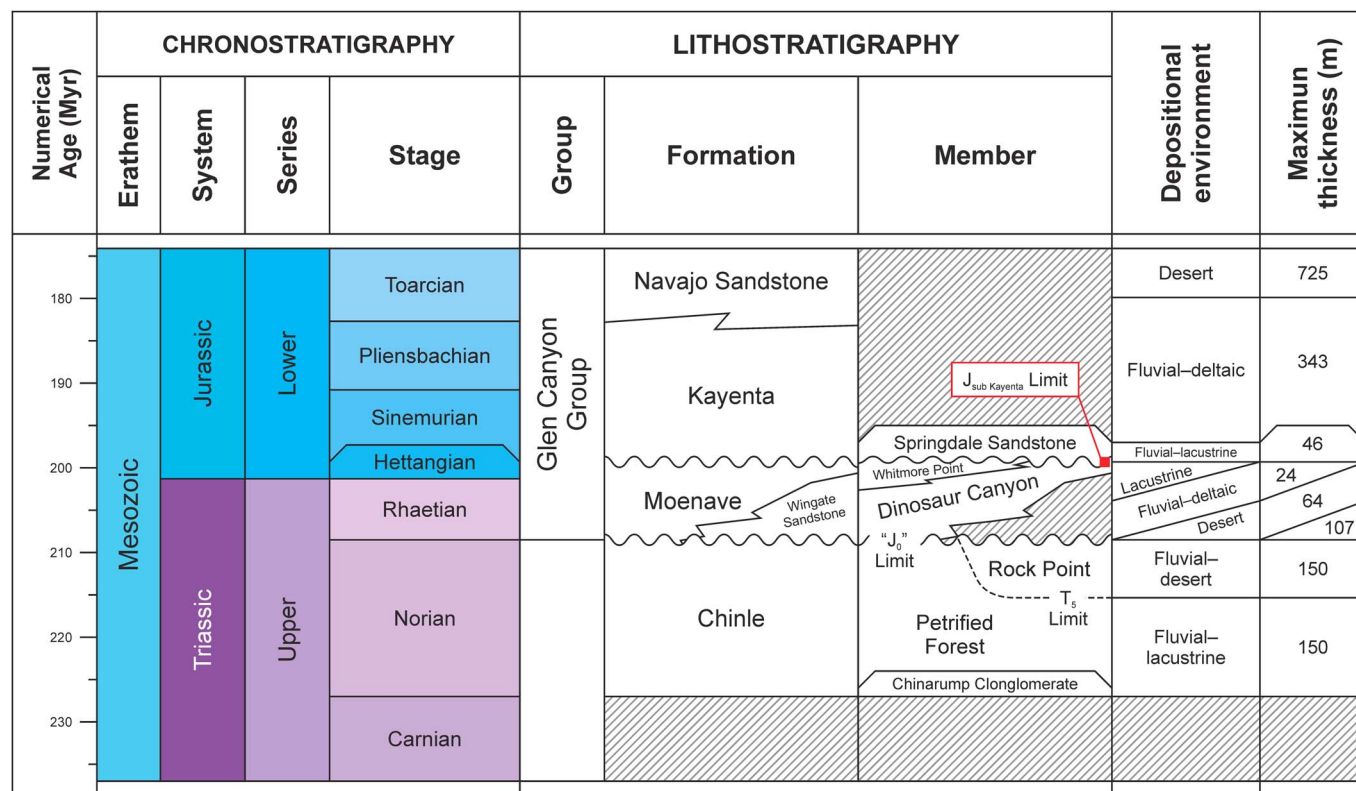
| Numerical Age (Myr) | CHRONOSTRATIGRAPHY Erathem | System | Series | Stage | LITHOSTRATIGRAPHY Group | Formation | Member | Depositional environment | Maximun thickness (m) |
|---|---|---|---|---|---|---|---|---|---|
| 180 | Mesozoic | Jurassic | Lower | Toarcian | Glen Canyon Group | Navajo Sandstone | | Desert | 725 |
| 190 | | | | Pliensbachian | | Kayenta | $J_{sub\ Kayenta}$ Limit | Fluvial–deltaic | 343 |
| | | | | Sinemurian | | | Springdale Sandstone | Fluvial–lacustrine | 46 |
| 200 | | | | Hettangian | | | Whitmore Point | Lacustrine | 24 |
| | | Triassic | Upper | Rhaetian | | Moenave / Wingate Sandstone | Dinosaur Canyon | Fluvial–deltaic / Desert | 64 / 107 |
| 210 | | | | | | | "$J_0$" Limit / Rock Point | Fluvial–desert | 150 |
| 220 | | | | Norian | | Chinle | $T_5$ Limit / Petrified Forest | Fluvial–lacustrine | 150 |
| | | | | | | | Chinarump Clonglomerate | | |
| 230 | | | | Carnian | | | | | |